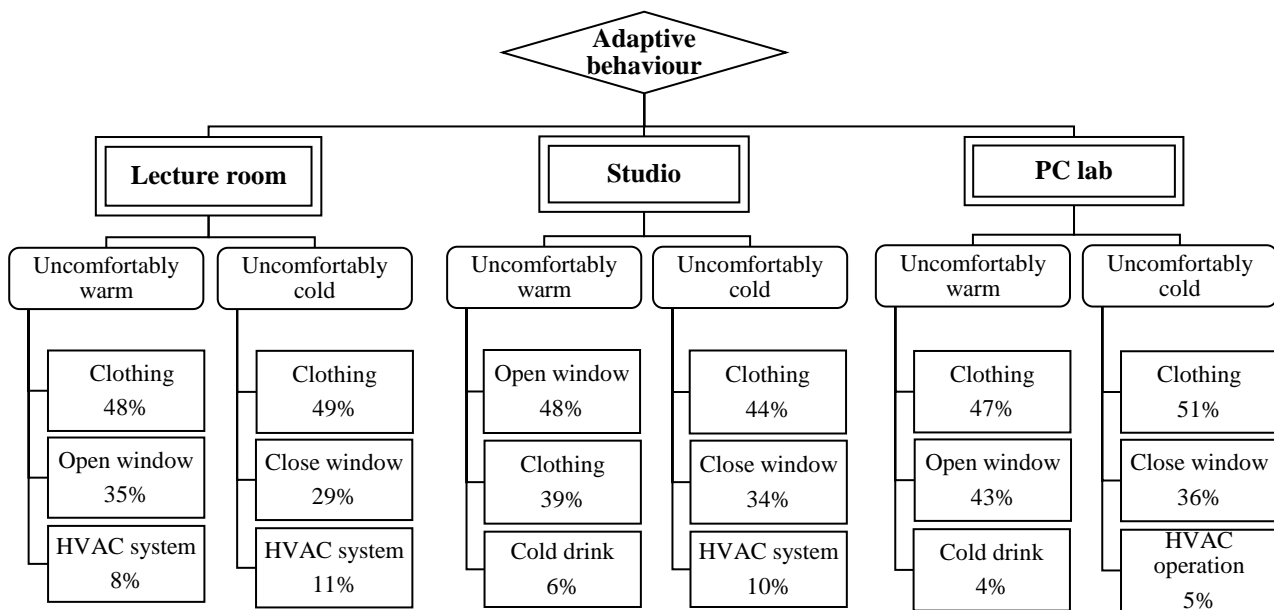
Adaptive behaviour

Lecture room

Uncomfortably warm

Clothing 48%

Open window 35%

HVAC system 8%

Uncomfortably cold

Clothing 49%

Close window 29%

HVAC system 11%

Studio

Uncomfortably warm

Open window 48%

Clothing 39%

Cold drink 6%

Uncomfortably cold

Clothing 44%

Close window 34%

HVAC system 10%

PC lab

Uncomfortably warm

Clothing 47%

Open window 43%

Cold drink 4%

Uncomfortably cold

Clothing 51%

Close window 36%

HVAC operation 5%